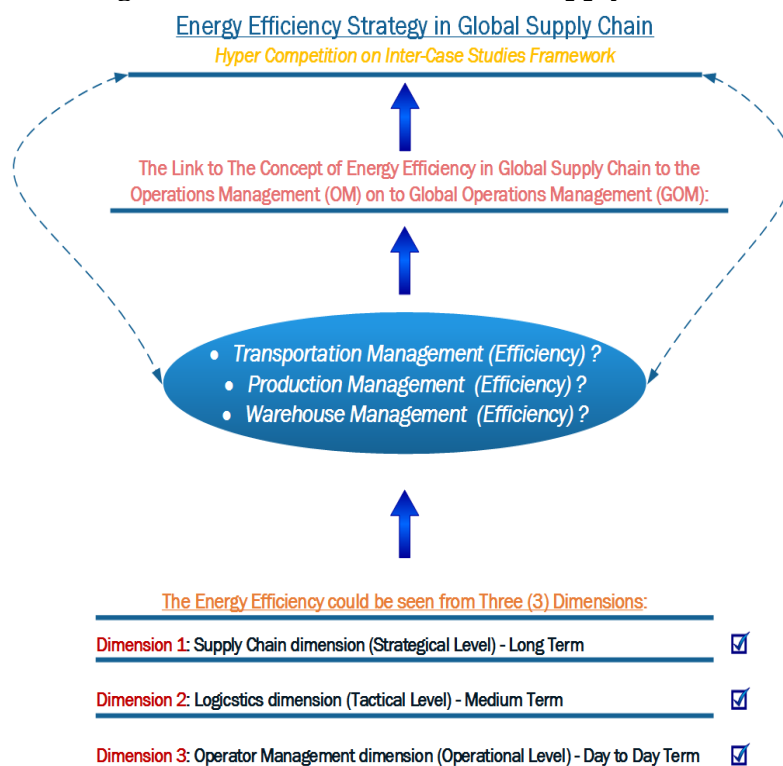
Energy Efficiency Strategy in Global Supply Chain

Hyper Competition on Inter-Case Studies Framework

The Link to The Concept of Energy Efficiency in Global Supply Chain to the Operations Management (OM) on to Global Operations Management (GOM):

- Transportation Management (Efficiency) ?
- Production Management (Efficiency) ?
- Warehouse Management (Efficiency) ?

The Energy Efficiency could be seen from Three (3) Dimensions:

Dimension 1: Supply Chain dimension (Strategical Level) - Long Term ☑

Dimension 2: Logicstics dimension (Tactical Level) - Medium Term ☑

Dimension 3: Operator Management dimension (Operational Level) - Day to Day Term ☑